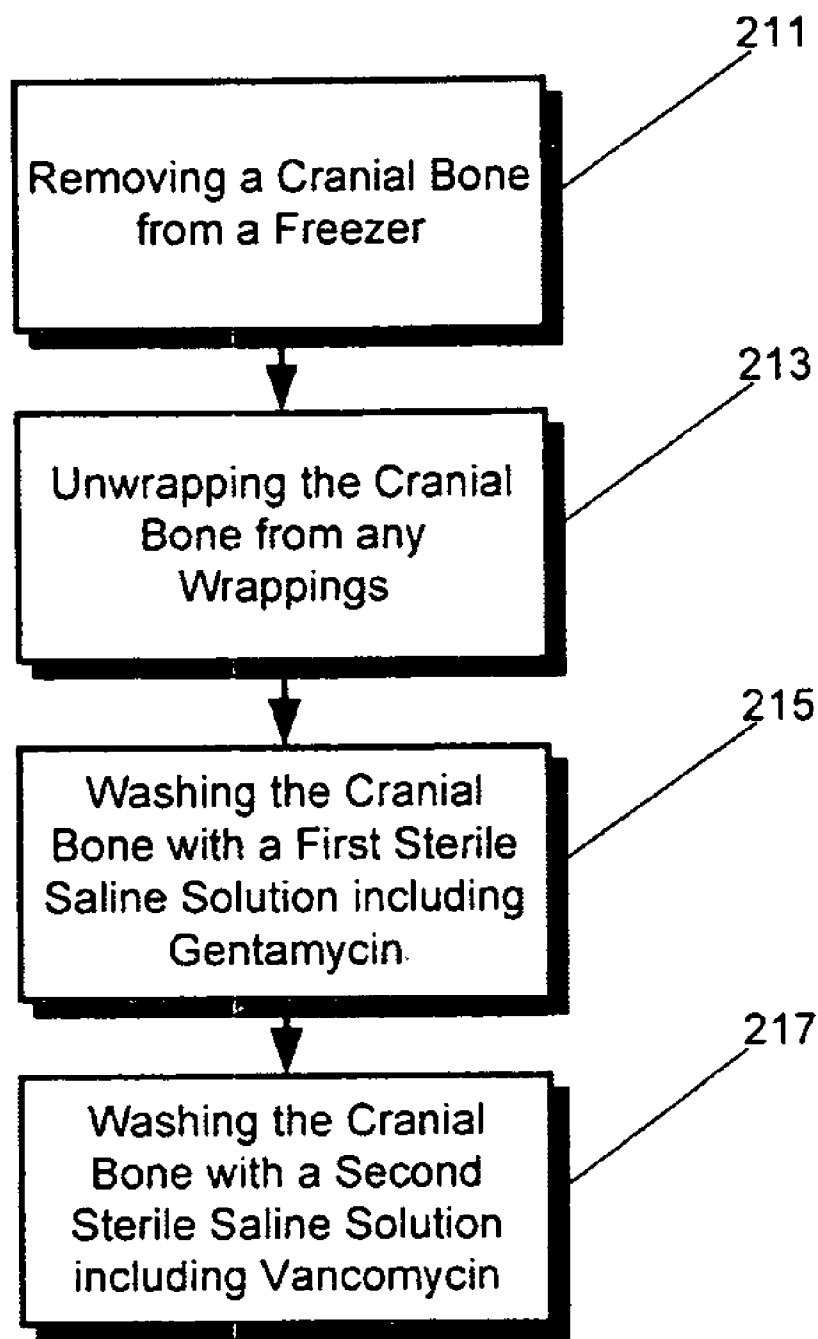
211

Removing a Cranial Bone from a Freezer

213

Unwrapping the Cranial Bone from any Wrappings

215

Washing the Cranial Bone with a First Sterile Saline Solution including Gentamycin

217

Washing the Cranial Bone with a Second Sterile Saline Solution including Vancomycin